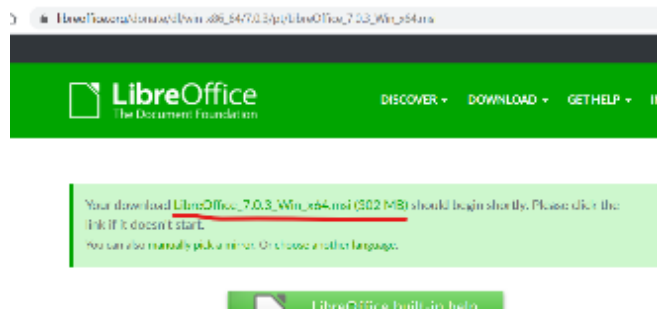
libreoffice.org/donate/dl/win-x86_64/7.0.3/pt/LibreOffice_7.0.3_Win_x64.msi

LibreOffice
The Document Foundation

DISCOVER ▾ DOWNLOAD ▾ GET HELP ▾

Your download LibreOffice_7.0.3_Win_x64.msi (302 MB) should begin shortly. Please click the link if it doesn't start.
You can also manually pick a mirror. Or choose another language.

LibreOffice built-in help